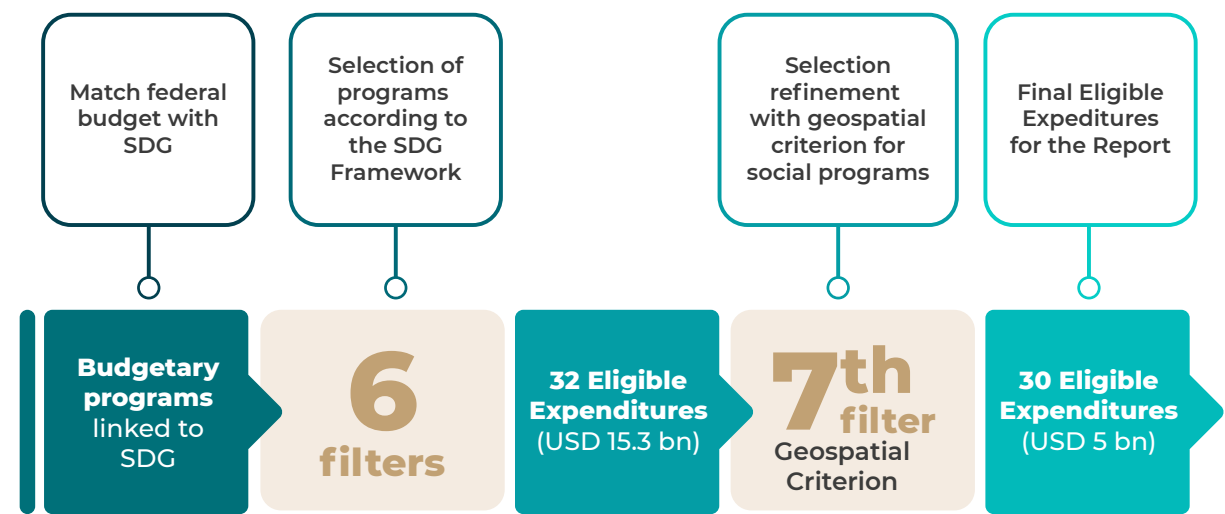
Match federal budget with SDG

Selection of programs according to the SDG Framework

Selection refinement with geospatial criterion for social programs

Final Eligible Expeditures for the Report

**Budgetary programs** linked to SDG

6 filters

**32 Eligible Expenditures** (USD 15.3 bn)

7th filter Geospatial Criterion

**30 Eligible Expenditures** (USD 5 bn)